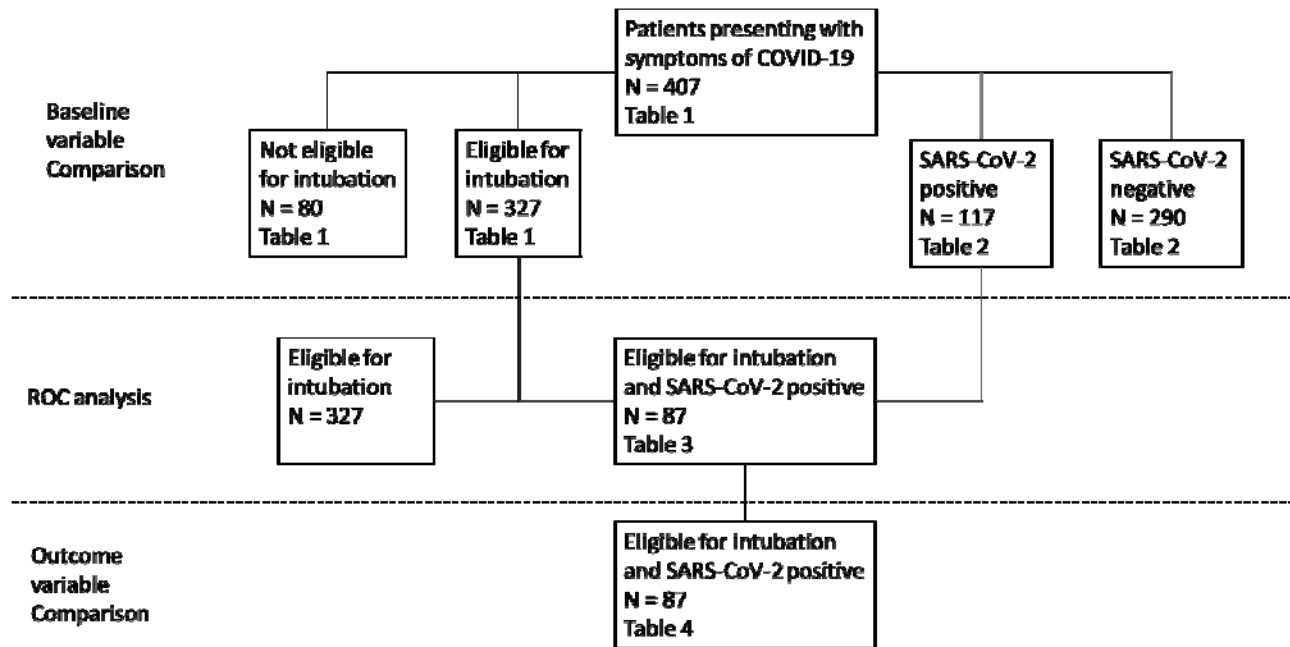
Patients presenting with symptoms of COVID-19
N = 407
Table 1

Baseline variable Comparison

Not eligible for intubation
N = 80
Table 1

Eligible for intubation
N = 327
Table 1

SARS-CoV-2 positive
N = 117
Table 2

SARS-CoV-2 negative
N = 290
Table 2

ROC analysis

Eligible for intubation
N = 327

Eligible for intubation and SARS-CoV-2 positive
N = 87
Table 3

Outcome variable Comparison

Eligible for intubation and SARS-CoV-2 positive
N = 87
Table 4